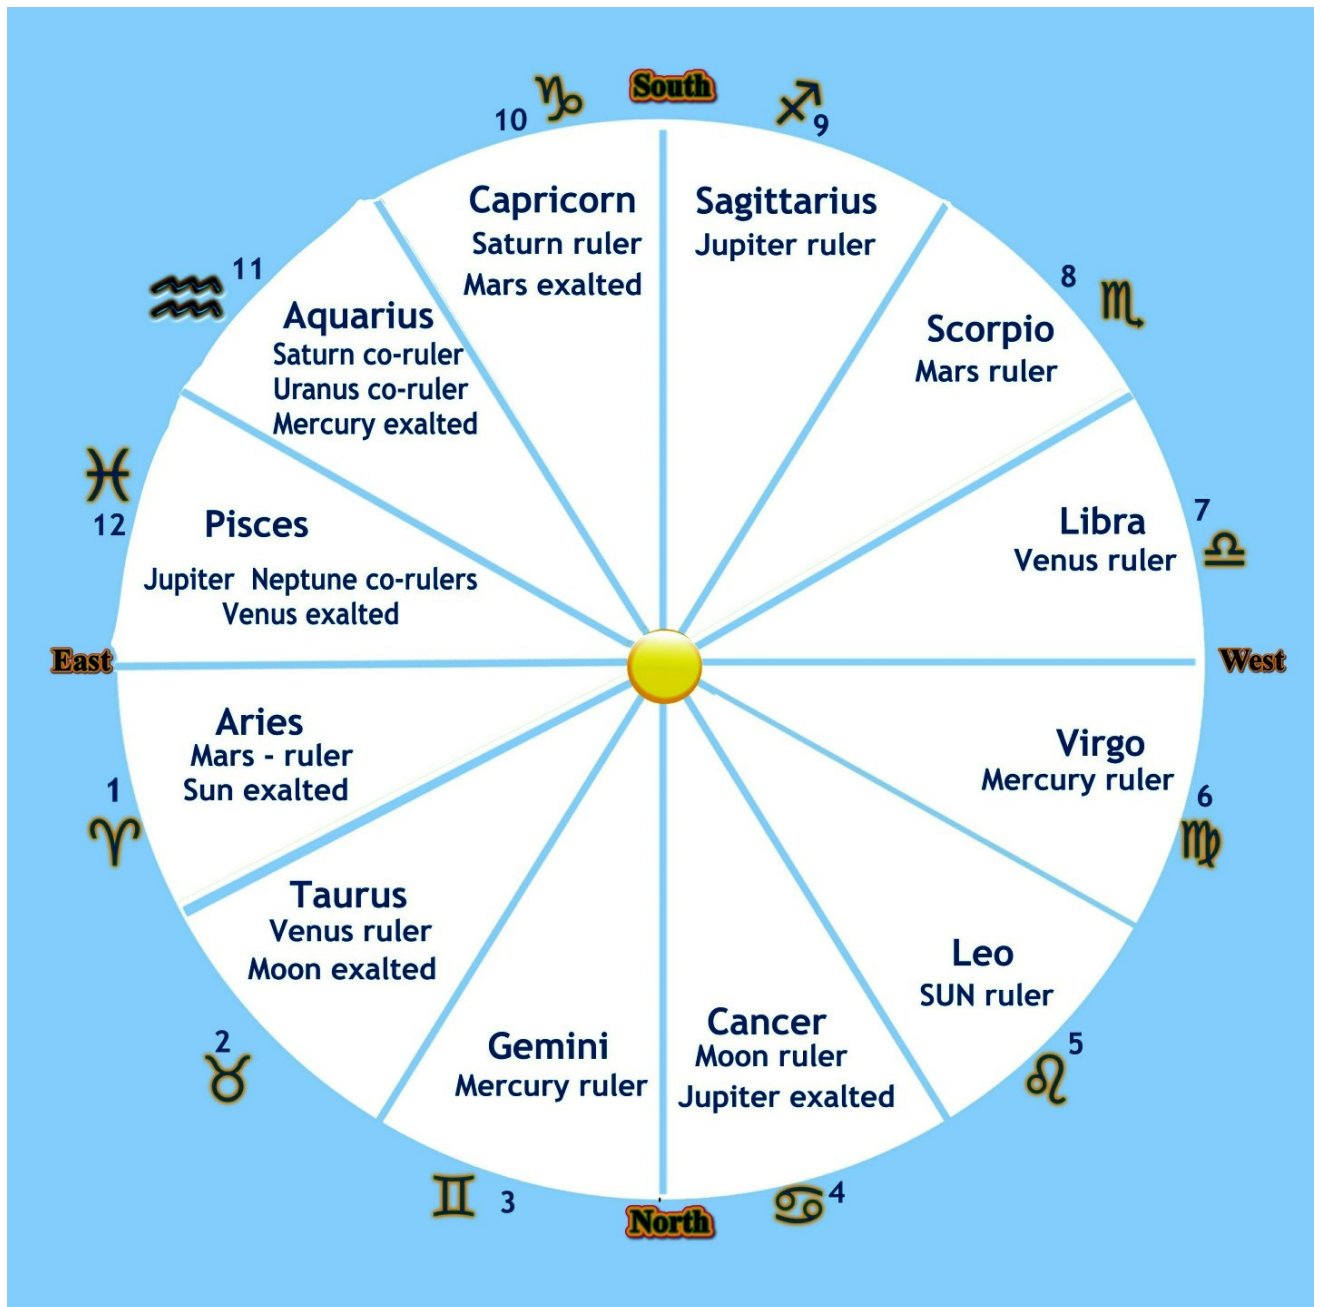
10 ♑ South ♐ 9

Capricorn
Saturn ruler
Mars exalted

Sagittarius
Jupiter ruler

♒ 11

Aquarius
Saturn co-ruler
Uranus co-ruler
Mercury exalted

8 ♏

Scorpio
Mars ruler

♓
12

Pisces
Jupiter Neptune co-rulers
Venus exalted

Libra
Venus ruler

7 ♎

East

West

Aries
Mars - ruler
Sun exalted

1 ♈

Virgo
Mercury ruler

6 ♍

Taurus
Venus ruler
Moon exalted

Leo
SUN ruler

2 ♉

Gemini
Mercury ruler

Cancer
Moon ruler
Jupiter exalted

5 ♌

♊ 3

North

♋ 4